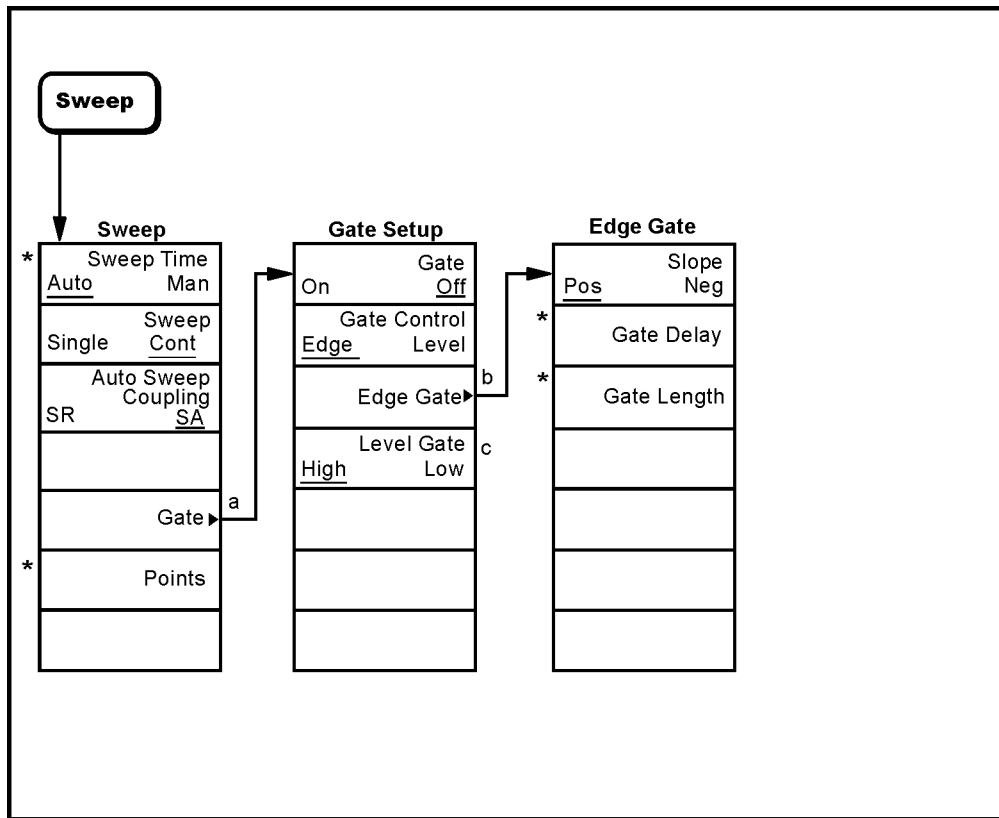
Sweep

Sweep
* Sweep Time
Auto Man
Sweep
Single Cont
Auto Sweep Coupling
SR SA
Gate ▸ a
* Points

Gate Setup
Gate
On Off
Gate Control
Edge Level
Edge Gate ▸ b
Level Gate c
High Low

Edge Gate
Slope
Pos Neg
* Gate Delay
* Gate Length